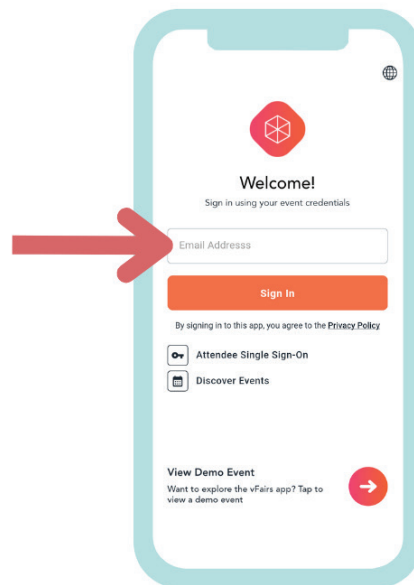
Welcome!

Sign in using your event credentials

Email Addresss

Sign In

By signing in to this app, you agree to the Privacy Policy

Attendee Single Sign-On

Discover Events

View Demo Event

Want to explore the vFairs app? Tap to view a demo event